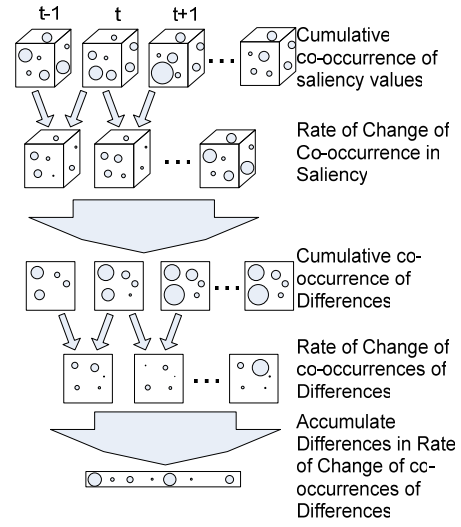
t-1
t
t+1

Cumulative co-occurrence of saliency values

Rate of Change of Co-occurrence in Saliency

Cumulative co-occurrence of Differences

Rate of Change of co-occurrences of Differences

Accumulate Differences in Rate of Change of co-occurrences of Differences